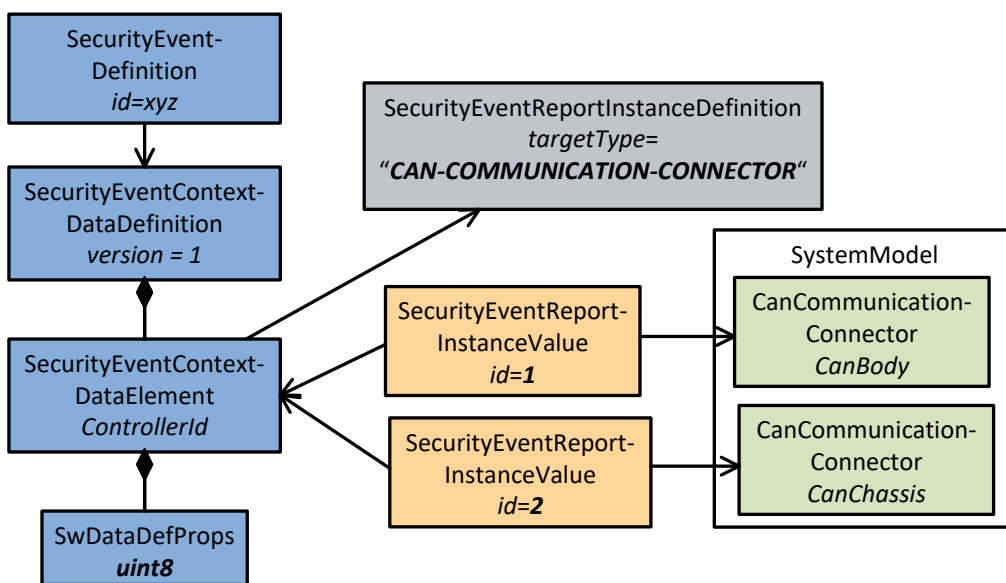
SecurityEventDefinition
*id=xyz*

SecurityEventContextDataDefinition
*version = 1*

SecurityEventContextDataElement
*ControllerId*

SwDataDefProps
***uint8***

SecurityEventReportInstanceDefinition
*targetType=*
“***CAN-COMMUNICATION-CONNECTOR***“

SecurityEventReportInstanceValue
*id=**1***

SecurityEventReportInstanceValue
*id=**2***

SystemModel

CanCommunicationConnector
*CanBody*

CanCommunicationConnector
*CanChassis*